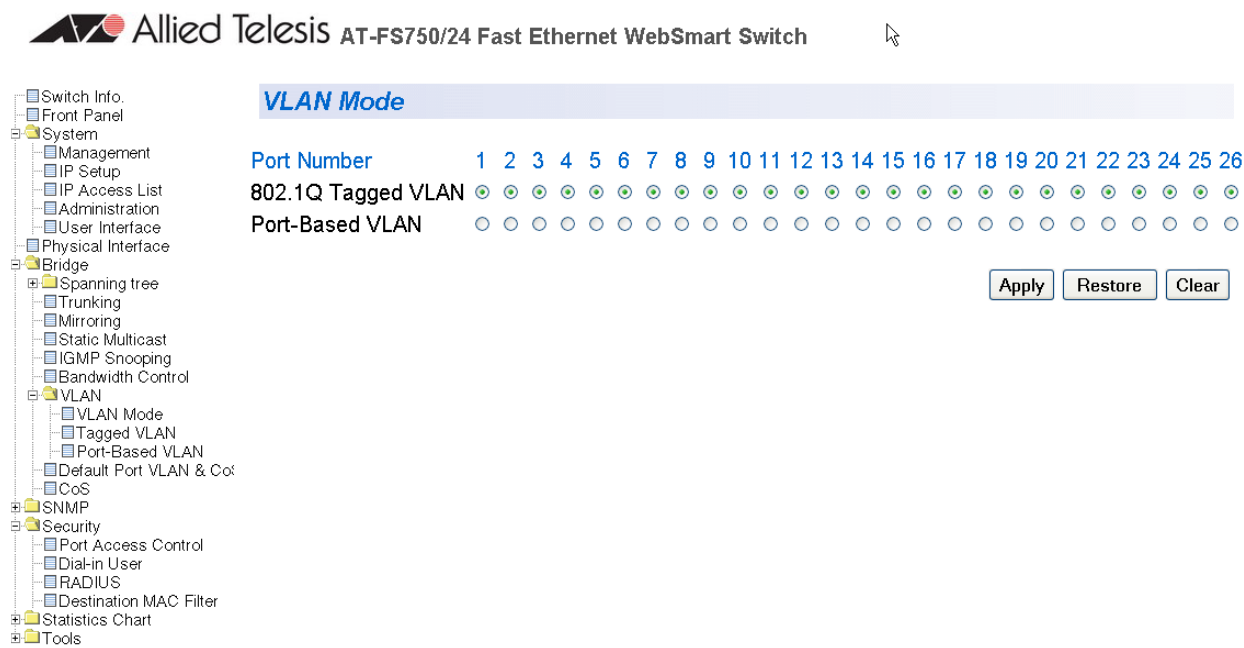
Allied Telesis AT-FS750/24 Fast Ethernet WebSmart Switch

Switch Info.
Front Panel
System
Management
IP Setup
IP Access List
Administration
User Interface
Physical Interface
Bridge
Spanning tree
Trunking
Mirroring
Static Multicast
IGMP Snooping
Bandwidth Control
VLAN
VLAN Mode
Tagged VLAN
Port-Based VLAN
Default Port VLAN & Co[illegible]
CoS
SNMP
Security
Port Access Control
Dial-in User
RADIUS
Destination MAC Filter
Statistics Chart
Tools

VLAN Mode

| Port Number | 1 | 2 | 3 | 4 | 5 | 6 | 7 | 8 | 9 | 10 | 11 | 12 | 13 | 14 | 15 | 16 | 17 | 18 | 19 | 20 | 21 | 22 | 23 | 24 | 25 | 26 |
|---|---|---|---|---|---|---|---|---|---|---|---|---|---|---|---|---|---|---|---|---|---|---|---|---|---|---|
| 802.1Q Tagged VLAN | | | | | | | | | | | | | | | | | | | | | | | | | | |
| Port-Based VLAN | | | | | | | | | | | | | | | | | | | | | | | | | | |

Apply Restore Clear